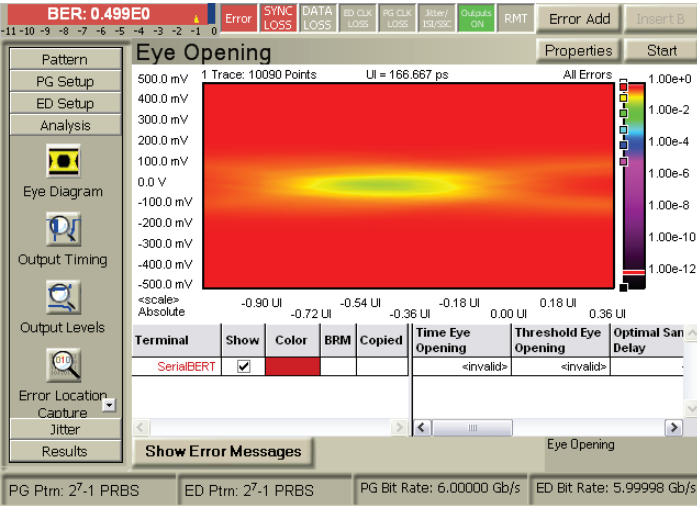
BER: 0.499E0
-11 -10 -9 -8 -7 -6 -5 -4 -3 -2 -1 0

Error | SYNC LOSS | DATA LOSS | ED CLK LOSS | PG CLK LOSS | Jitter/ ISI/SSC | Outputs ON | RMT | Error Add | Insert B

Pattern
PG Setup
ED Setup
Analysis
Eye Diagram
Output Timing
Output Levels
Error Location Capture
Jitter
Results

Eye Opening
Properties
Start

1 Trace: 10090 Points
UI = 166.667 ps
All Errors

500.0 mV
400.0 mV
300.0 mV
200.0 mV
100.0 mV
0.0 V
-100.0 mV
-200.0 mV
-300.0 mV
-400.0 mV
-500.0 mV
<scale>
Absolute

-0.90 UI
-0.72 UI
-0.54 UI
-0.36 UI
-0.18 UI
0.00 UI
0.18 UI
0.36 UI

1.00e+0
1.00e-2
1.00e-4
1.00e-6
1.00e-8
1.00e-10
1.00e-12

| Terminal | Show | Color | BRM | Copied |
|---|---|---|---|---|
| SerialBERT | ✔ | | | |

| Time Eye Opening | Threshold Eye Opening | Optimal San Delay |
|---|---|---|
| <invalid> | <invalid> | |

Show Error Messages
Eye Opening

PG Ptrn: $2^7$-1 PRBS
ED Ptrn: $2^7$-1 PRBS
PG Bit Rate: 6.00000 Gb/s
ED Bit Rate: 5.99998 Gb/s